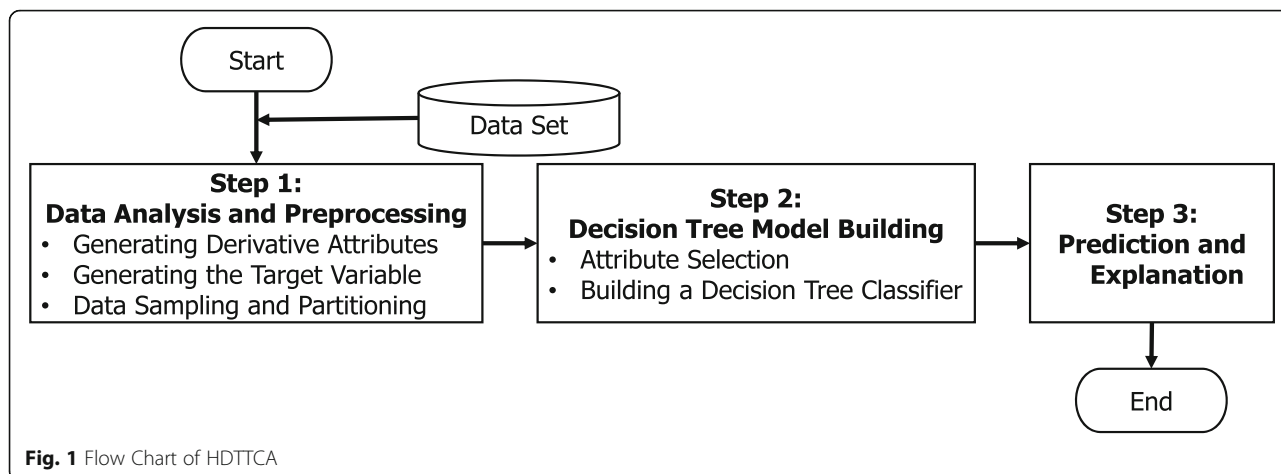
Start

Data Set

Step 1:
Data Analysis and Preprocessing
• Generating Derivative Attributes
• Generating the Target Variable
• Data Sampling and Partitioning

Step 2:
Decision Tree Model Building
• Attribute Selection
• Building a Decision Tree Classifier

Step 3:
Prediction and Explanation

End

Fig. 1 Flow Chart of HDTTCA